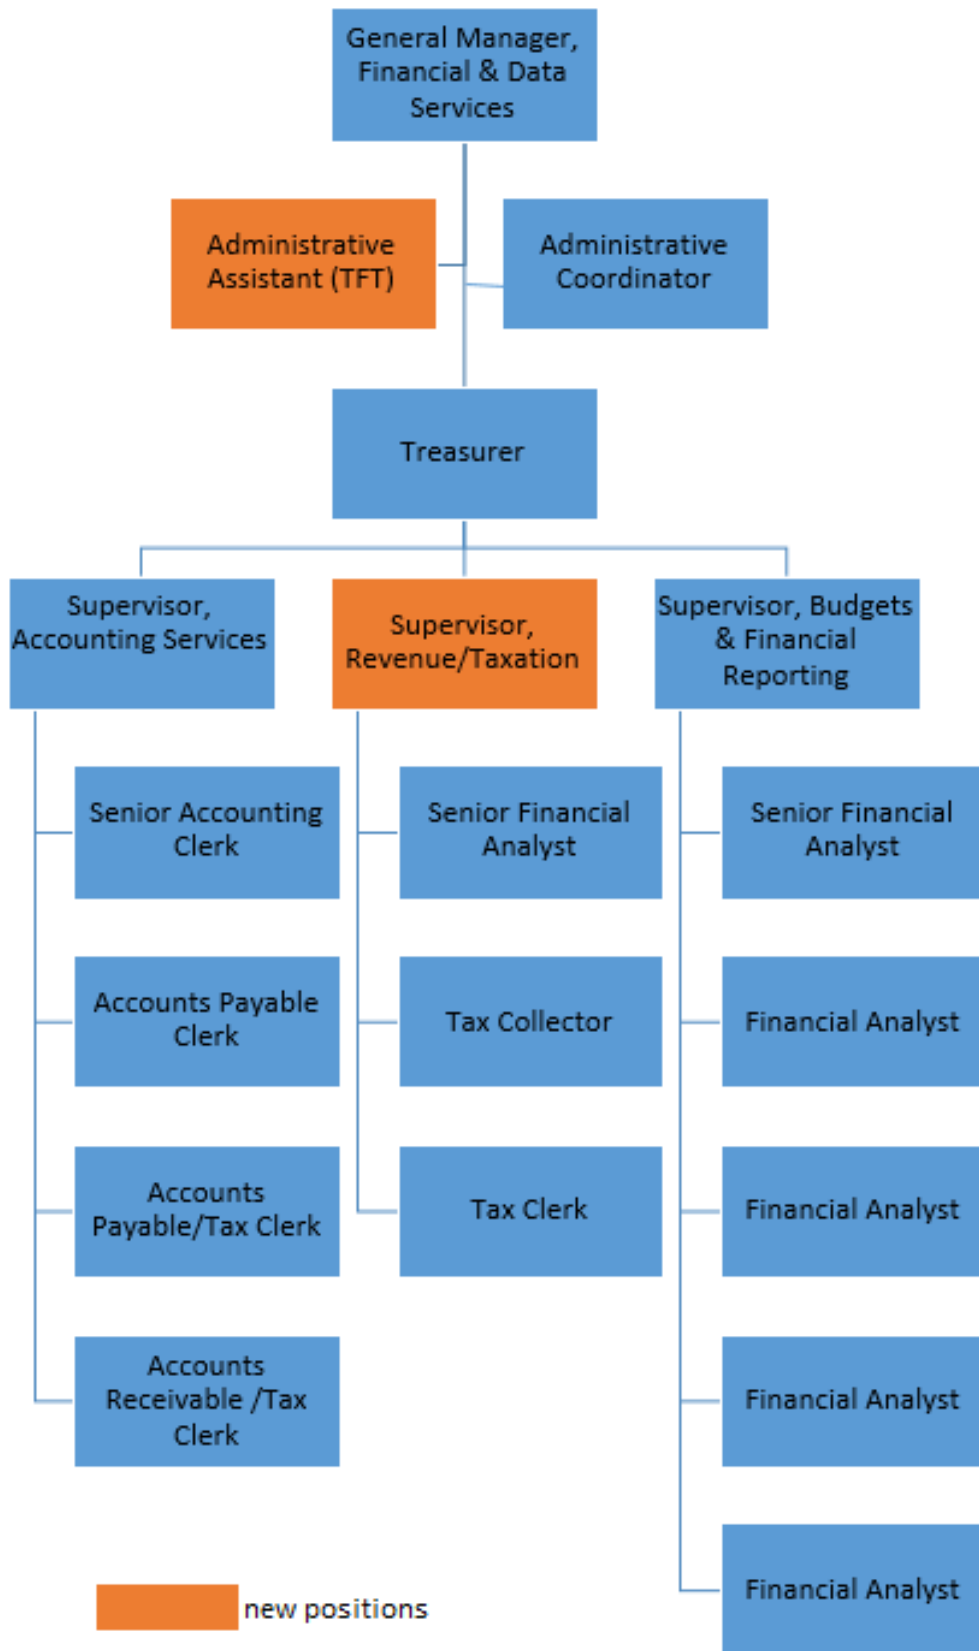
General Manager, Financial & Data Services

Administrative Assistant (TFT)

Administrative Coordinator

Treasurer

Supervisor, Accounting Services

Supervisor, Revenue/Taxation

Supervisor, Budgets & Financial Reporting

Senior Accounting Clerk

Accounts Payable Clerk

Accounts Payable/Tax Clerk

Accounts Receivable /Tax Clerk

Senior Financial Analyst

Tax Collector

Tax Clerk

Senior Financial Analyst

Financial Analyst

Financial Analyst

Financial Analyst

Financial Analyst

new positions